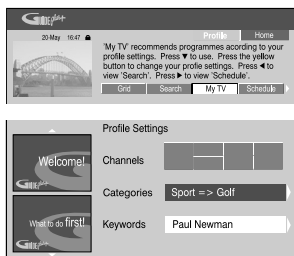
GUIDE Plus+

20-May 16:47

Profile
Home

'My TV' recommends programmes according to your profile settings. Press ▼ to use. Press the yellow button to change your profile settings. Press ◄ to view 'Search'. Press ► to view 'Schedule'.

Grid
Search
My TV
Schedule

Profile Settings

Welcome!

GUIDE Plus+

Channels

Categories
Sport => Golf

What to do first!

Keywords
Paul Newman